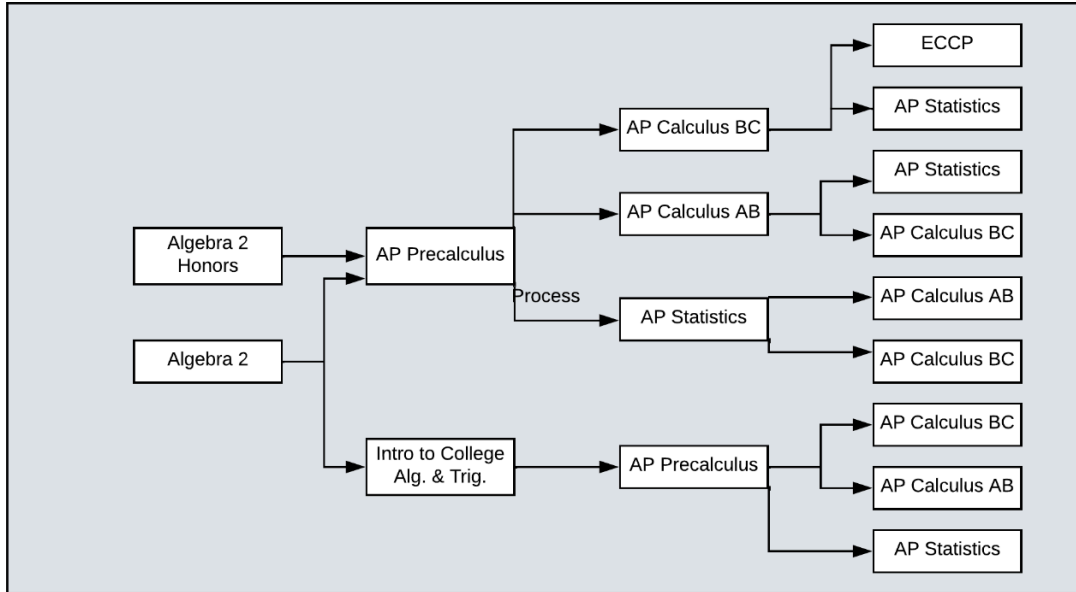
Algebra 2 Honors

Algebra 2

AP Precalculus

Process

Intro to College Alg. & Trig.

AP Calculus BC

AP Calculus AB

AP Statistics

AP Precalculus

ECCP

AP Statistics

AP Statistics

AP Calculus BC

AP Calculus AB

AP Calculus BC

AP Calculus BC

AP Calculus AB

AP Statistics